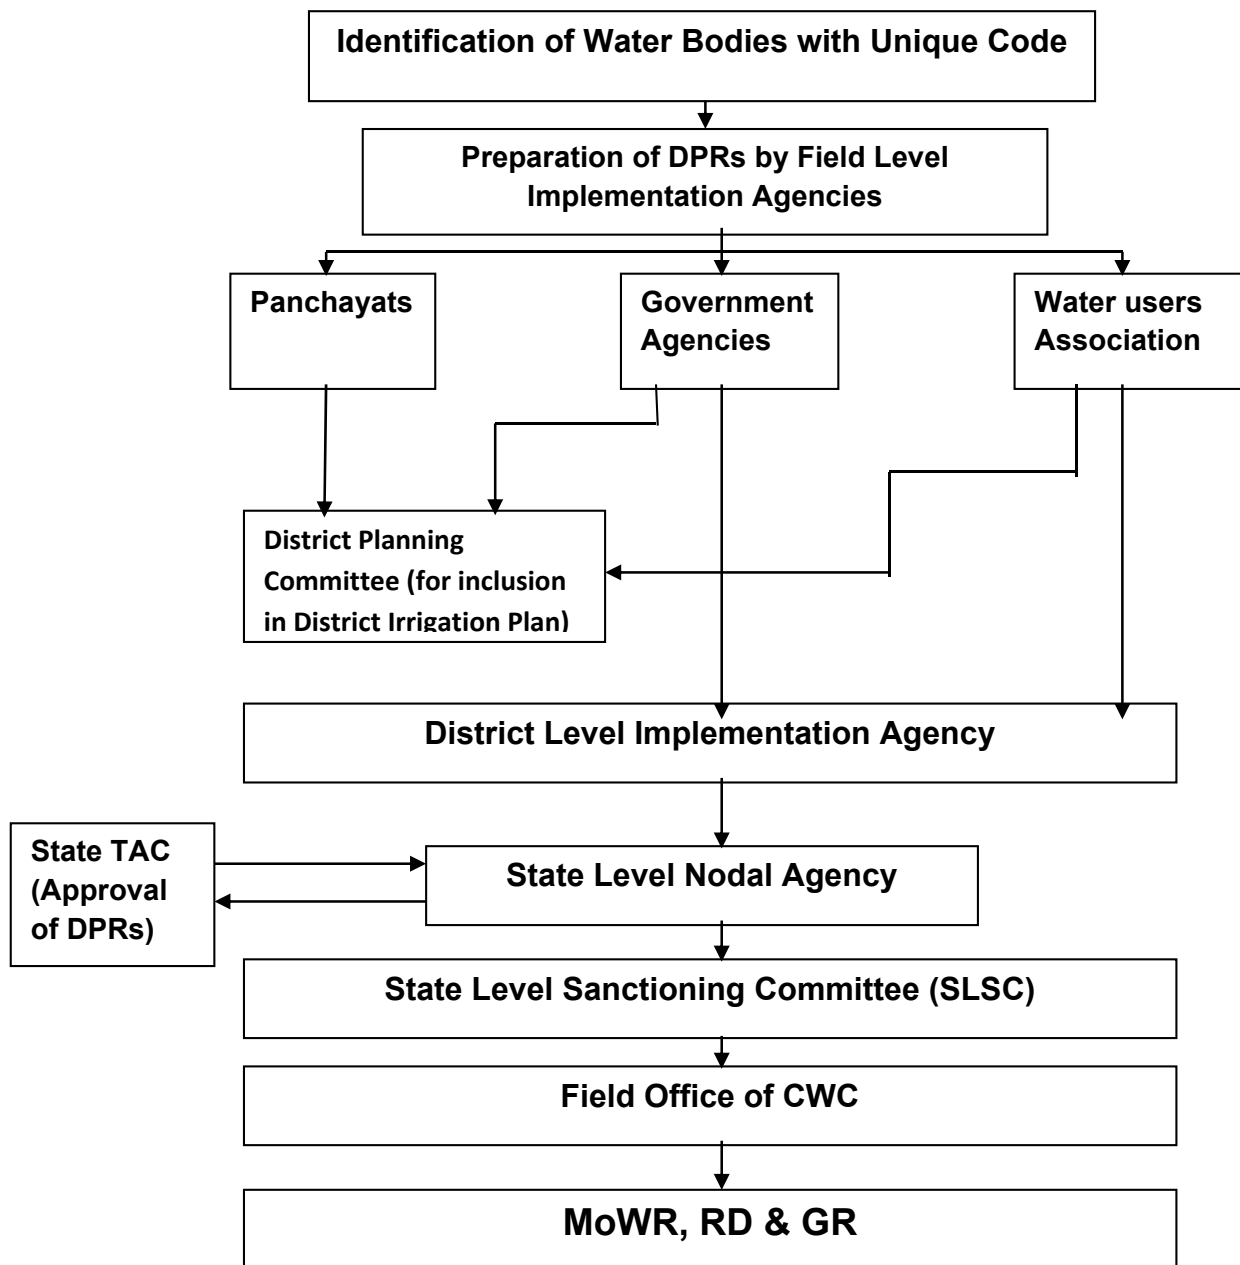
Identification of Water Bodies with Unique Code

Preparation of DPRs by Field Level Implementation Agencies

Panchayats

Government Agencies

Water users Association

District Planning Committee (for inclusion in District Irrigation Plan)

District Level Implementation Agency

State TAC (Approval of DPRs)

State Level Nodal Agency

State Level Sanctioning Committee (SLSC)

Field Office of CWC

MoWR, RD & GR